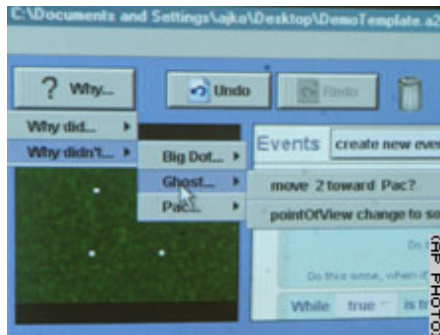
C:\Documents and Settings\ajko\Desktop\DemoTemplate.a2

? Why...

Undo

Redo

Why did...

Why didn't...

Big Dot...

Ghost...

Pac...

Events

create new eve

move 2 toward Pac?

pointOfView change to sa

Do this once, when th

While true is t

(AP PHOTO)